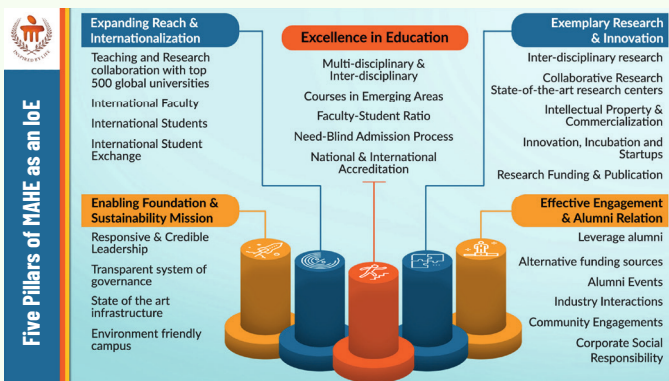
INSPIRED BY LIFE

Five Pillars of MAHE as an IoE

Expanding Reach & Internationalization

Teaching and Research collaboration with top 500 global universities

International Faculty

International Students

International Student Exchange

Excellence in Education

Multi-disciplinary & Inter-disciplinary

Courses in Emerging Areas

Faculty-Student Ratio

Need-Blind Admission Process

National & International Accreditation

Exemplary Research & Innovation

Inter-disciplinary research

Collaborative Research State-of-the-art research centers

Intellectual Property & Commercialization

Innovation, Incubation and Startups

Research Funding & Publication

Enabling Foundation & Sustainability Mission

Responsive & Credible Leadership

Transparent system of governance

State of the art infrastructure

Environment friendly campus

Effective Engagement & Alumni Relation

Leverage alumni

Alternative funding sources

Alumni Events

Industry Interactions

Community Engagements

Corporate Social Responsibility